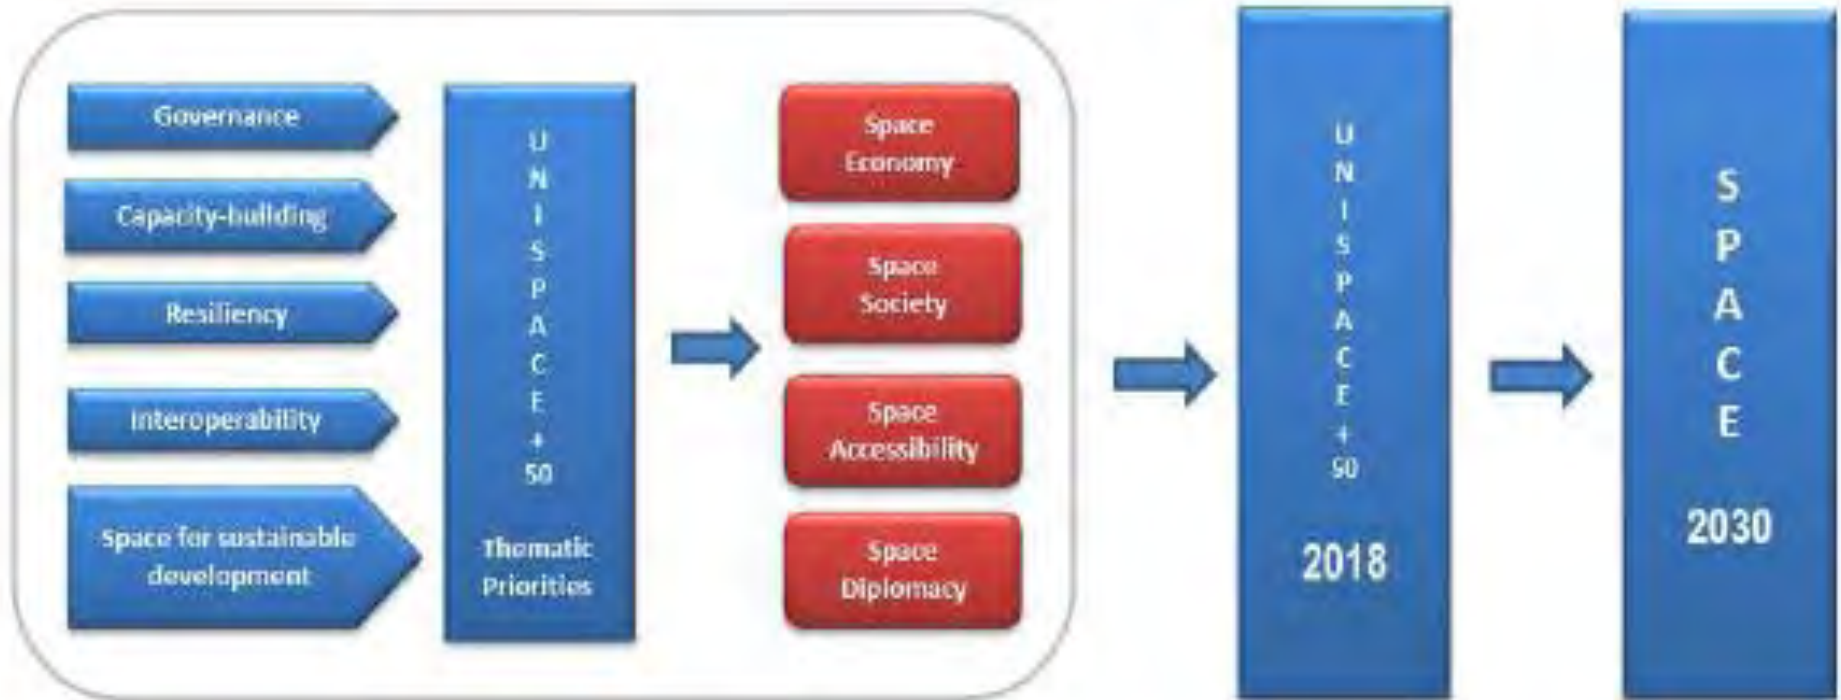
Governance

Capacity-building

Resiliency

Interoperability

Space for sustainable development

UNISPACE+50

Thematic Priorities

Space Economy

Space Society

Space Accessibility

Space Diplomacy

UNISPACE+50

2018

SPACE

2030